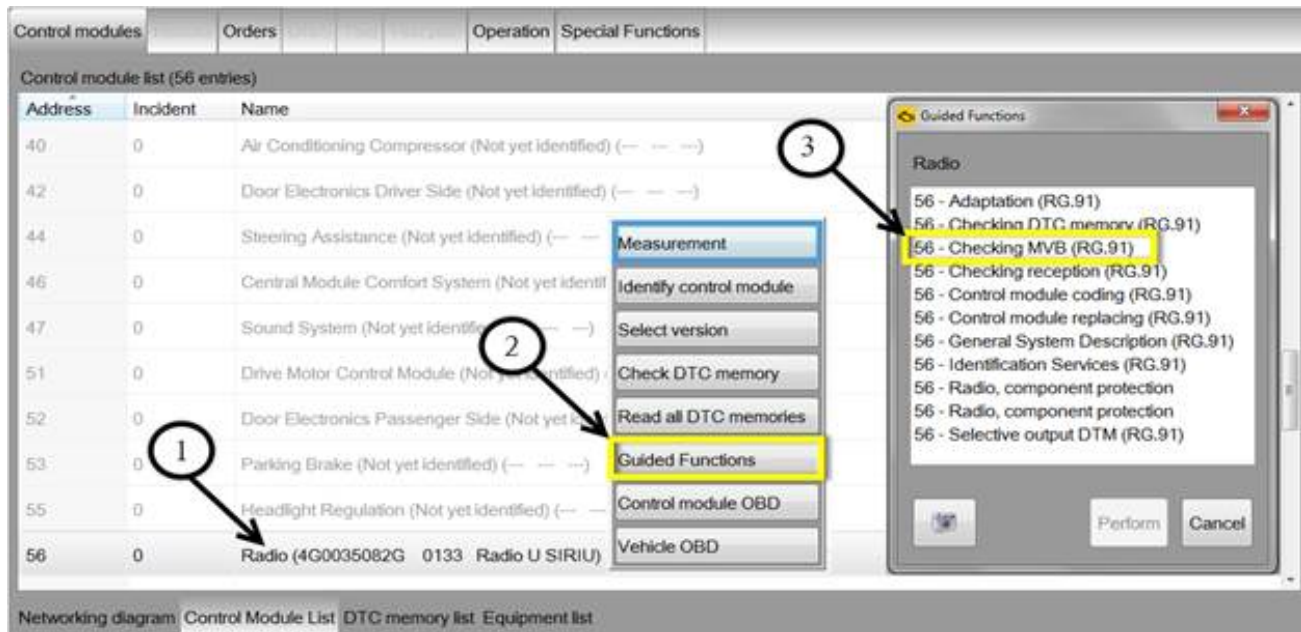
Control modules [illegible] Orders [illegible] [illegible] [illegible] Operation Special Functions

Control module list (56 entries)

| Address | Incident | Name |
|---|---|---|
| 40 | 0 | Air Conditioning Compressor (Not yet identified) (--- --- ---) |
| 42 | 0 | Door Electronics Driver Side (Not yet identified) (--- --- ---) |
| 44 | 0 | Steering Assistance (Not yet identified) (--- --- |
| 46 | 0 | Central Module Comfort System (Not yet identif |
| 47 | 0 | Sound System (Not yet identifie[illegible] --- ---) |
| 51 | 0 | Drive Motor Control Module (No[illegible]ntified) |
| 52 | 0 | Door Electronics Passenger Side (Not yet i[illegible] |
| 53 | 0 | Parking Brake (Not yet identified) (--- --- ---) |
| 55 | 0 | Headlight Regulation (Not yet identified) (--- --- |
| 56 | 0 | Radio (4G0035082G 0133 Radio U SIRIU) |

Measurement
Identify control module
Select version
Check DTC memory
Read all DTC memories
Guided Functions
Control module OBD
Vehicle OBD

1
2
3

Guided Functions

Radio

56 - Adaptation (RG.91)
56 - Checking DTC memory (RG.91)
56 - Checking MVB (RG.91)
56 - Checking reception (RG.91)
56 - Control module coding (RG.91)
56 - Control module replacing (RG.91)
56 - General System Description (RG.91)
56 - Identification Services (RG.91)
56 - Radio, component protection
56 - Radio, component protection
56 - Selective output DTM (RG.91)

Perform Cancel

Networking diagram Control Module List DTC memory list Equipment list